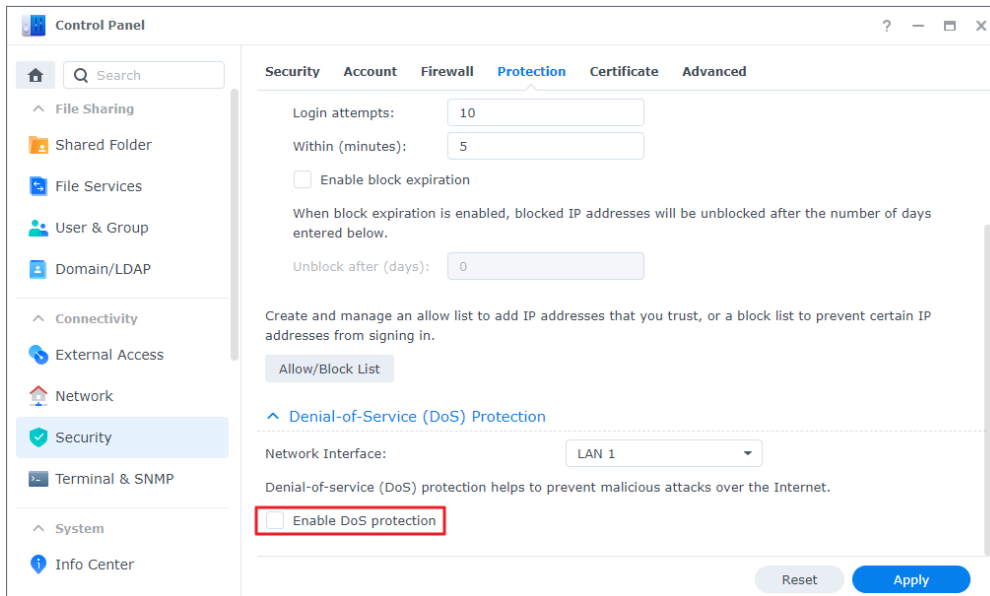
Control Panel

? — ☐ ×

Search

File Sharing

Shared Folder

File Services

User & Group

Domain/LDAP

Connectivity

External Access

Network

Security

Terminal & SNMP

System

Info Center

Security Account Firewall Protection Certificate Advanced

Login attempts: 10

Within (minutes): 5

Enable block expiration

When block expiration is enabled, blocked IP addresses will be unblocked after the number of days entered below.

Unblock after (days): 0

Create and manage an allow list to add IP addresses that you trust, or a block list to prevent certain IP addresses from signing in.

Allow/Block List

Denial-of-Service (DoS) Protection

Network Interface: LAN 1

Denial-of-service (DoS) protection helps to prevent malicious attacks over the Internet.

Enable DoS protection

Reset Apply